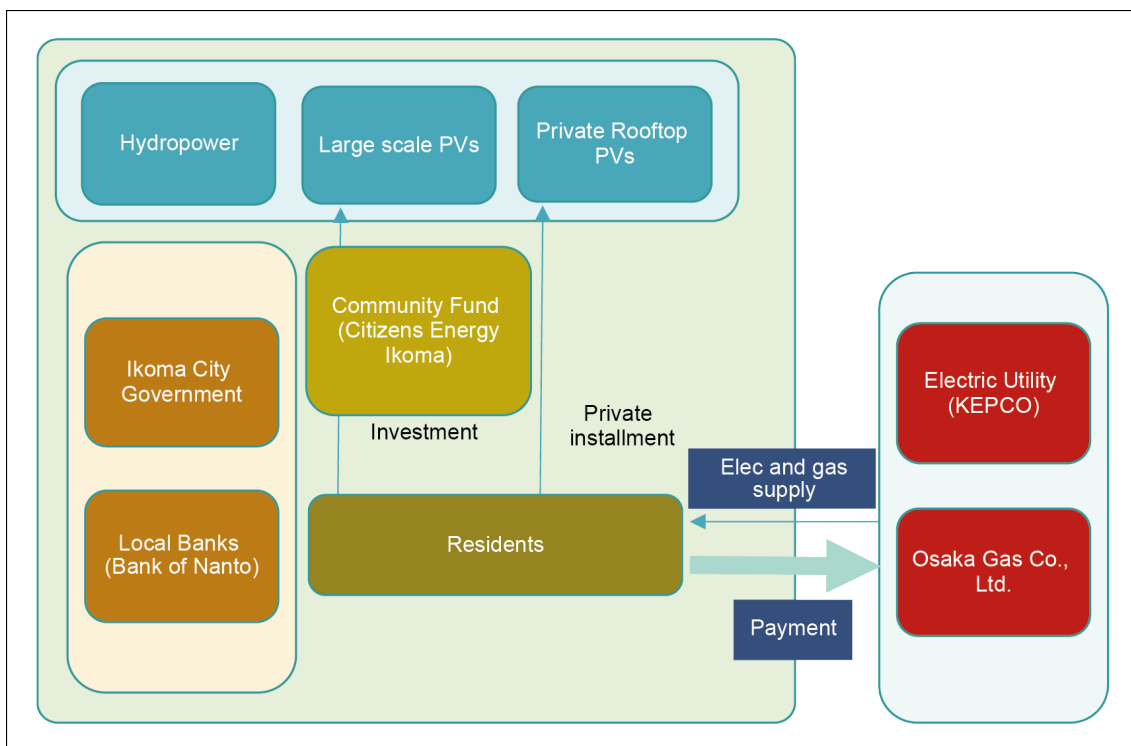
Hydropower

Large scale PVs

Private Rooftop PVs

Ikoma City Government

Local Banks (Bank of Nanto)

Community Fund (Citizens Energy Ikoma)

Investment

Private installment

Residents

Elec and gas supply

Payment

Electric Utility (KEPCO)

Osaka Gas Co., Ltd.